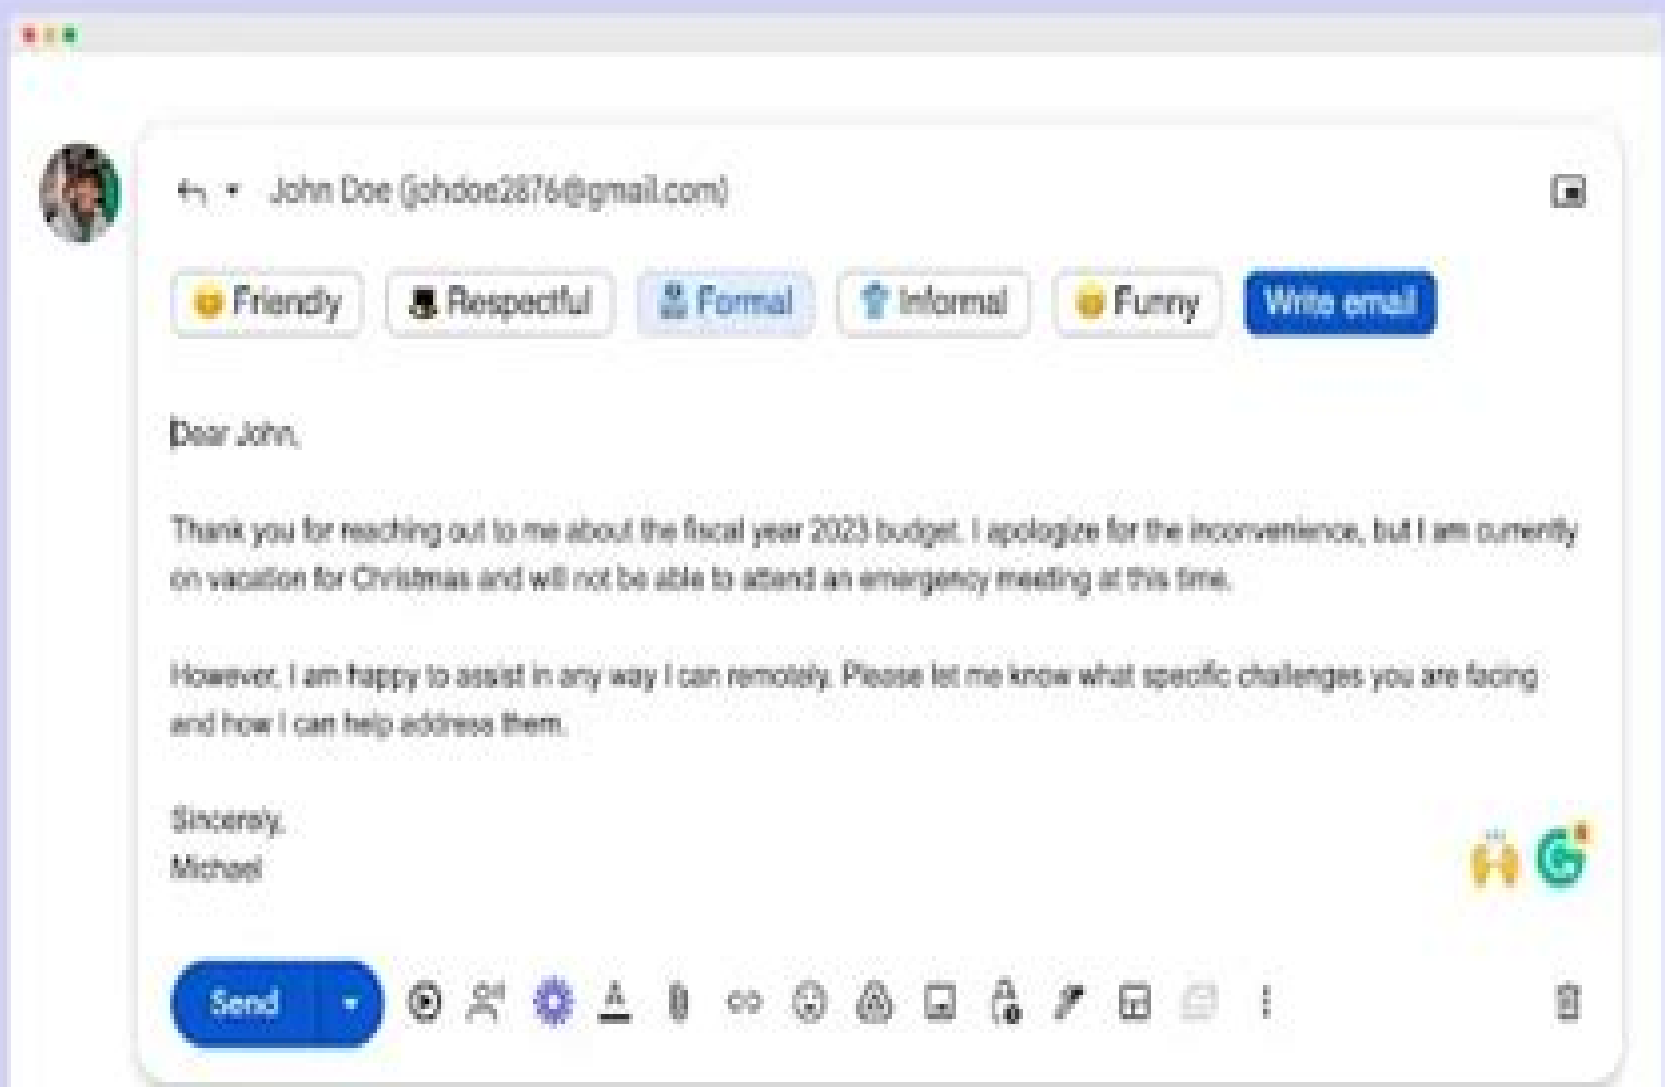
John Doe (johdoe2876@gmail.com)

Friendly Respectful Formal Informal Funny Write email

Dear John,

Thank you for reaching out to me about the fiscal year 2023 budget. I apologize for the inconvenience, but I am currently on vacation for Christmas and will not be able to attend an emergency meeting at this time.

However, I am happy to assist in any way I can remotely. Please let me know what specific challenges you are facing and how I can help address them.

Sincerely,
Michael

Send